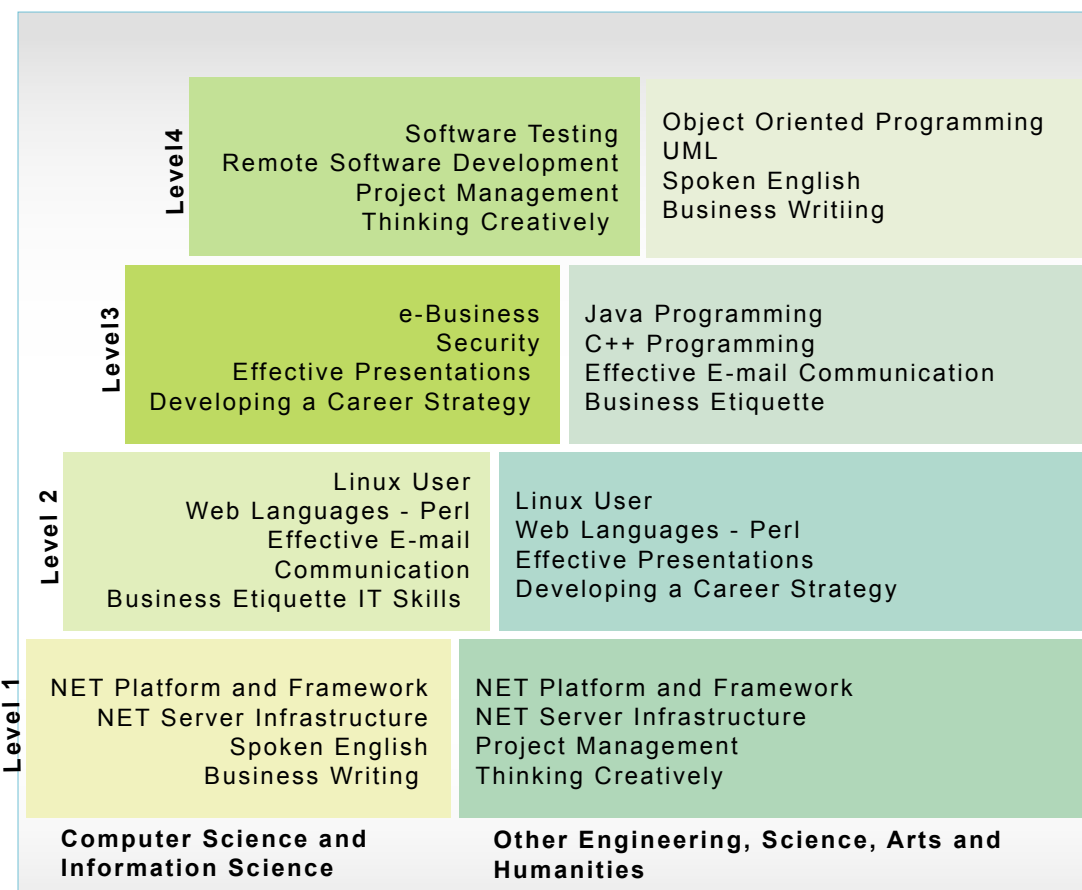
Level4

Software Testing
Remote Software Development
Project Management
Thinking Creatively

Object Oriented Programming
UML
Spoken English
Business Writiing

Level3

e-Business
Security
Effective Presentations
Developing a Career Strategy

Java Programming
C++ Programming
Effective E-mail Communication
Business Etiquette

Level 2

Linux User
Web Languages - Perl
Effective E-mail Communication
Business Etiquette IT Skills

Linux User
Web Languages - Perl
Effective Presentations
Developing a Career Strategy

Level 1

NET Platform and Framework
NET Server Infrastructure
Spoken English
Business Writing

NET Platform and Framework
NET Server Infrastructure
Project Management
Thinking Creatively

Computer Science and Information Science

Other Engineering, Science, Arts and Humanities